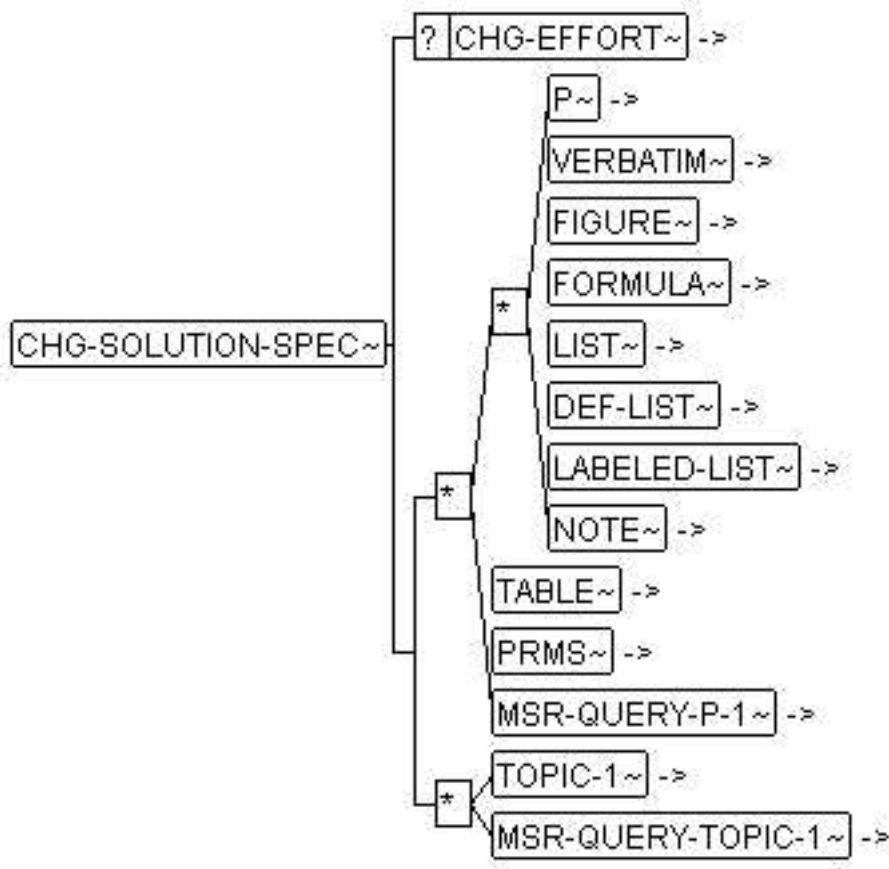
? CHG-EFFORT~ ->

P~ ->

VERBATIM~ ->

FIGURE~ ->

FORMULA~ ->

CHG-SOLUTION-SPEC~

*

LIST~ ->

DEF-LIST~ ->

LABELED-LIST~ ->

*

NOTE~ ->

TABLE~ ->

PRMS~ ->

MSR-QUERY-P-1~ ->

*

TOPIC-1~ ->

MSR-QUERY-TOPIC-1~ ->